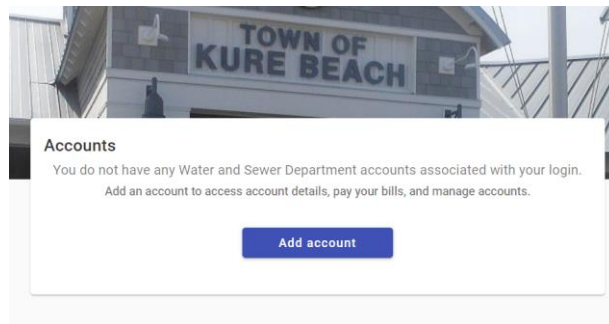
TOWN OF
KURE BEACH

Accounts

You do not have any Water and Sewer Department accounts associated with your login.

Add an account to access account details, pay your bills, and manage accounts.

Add account